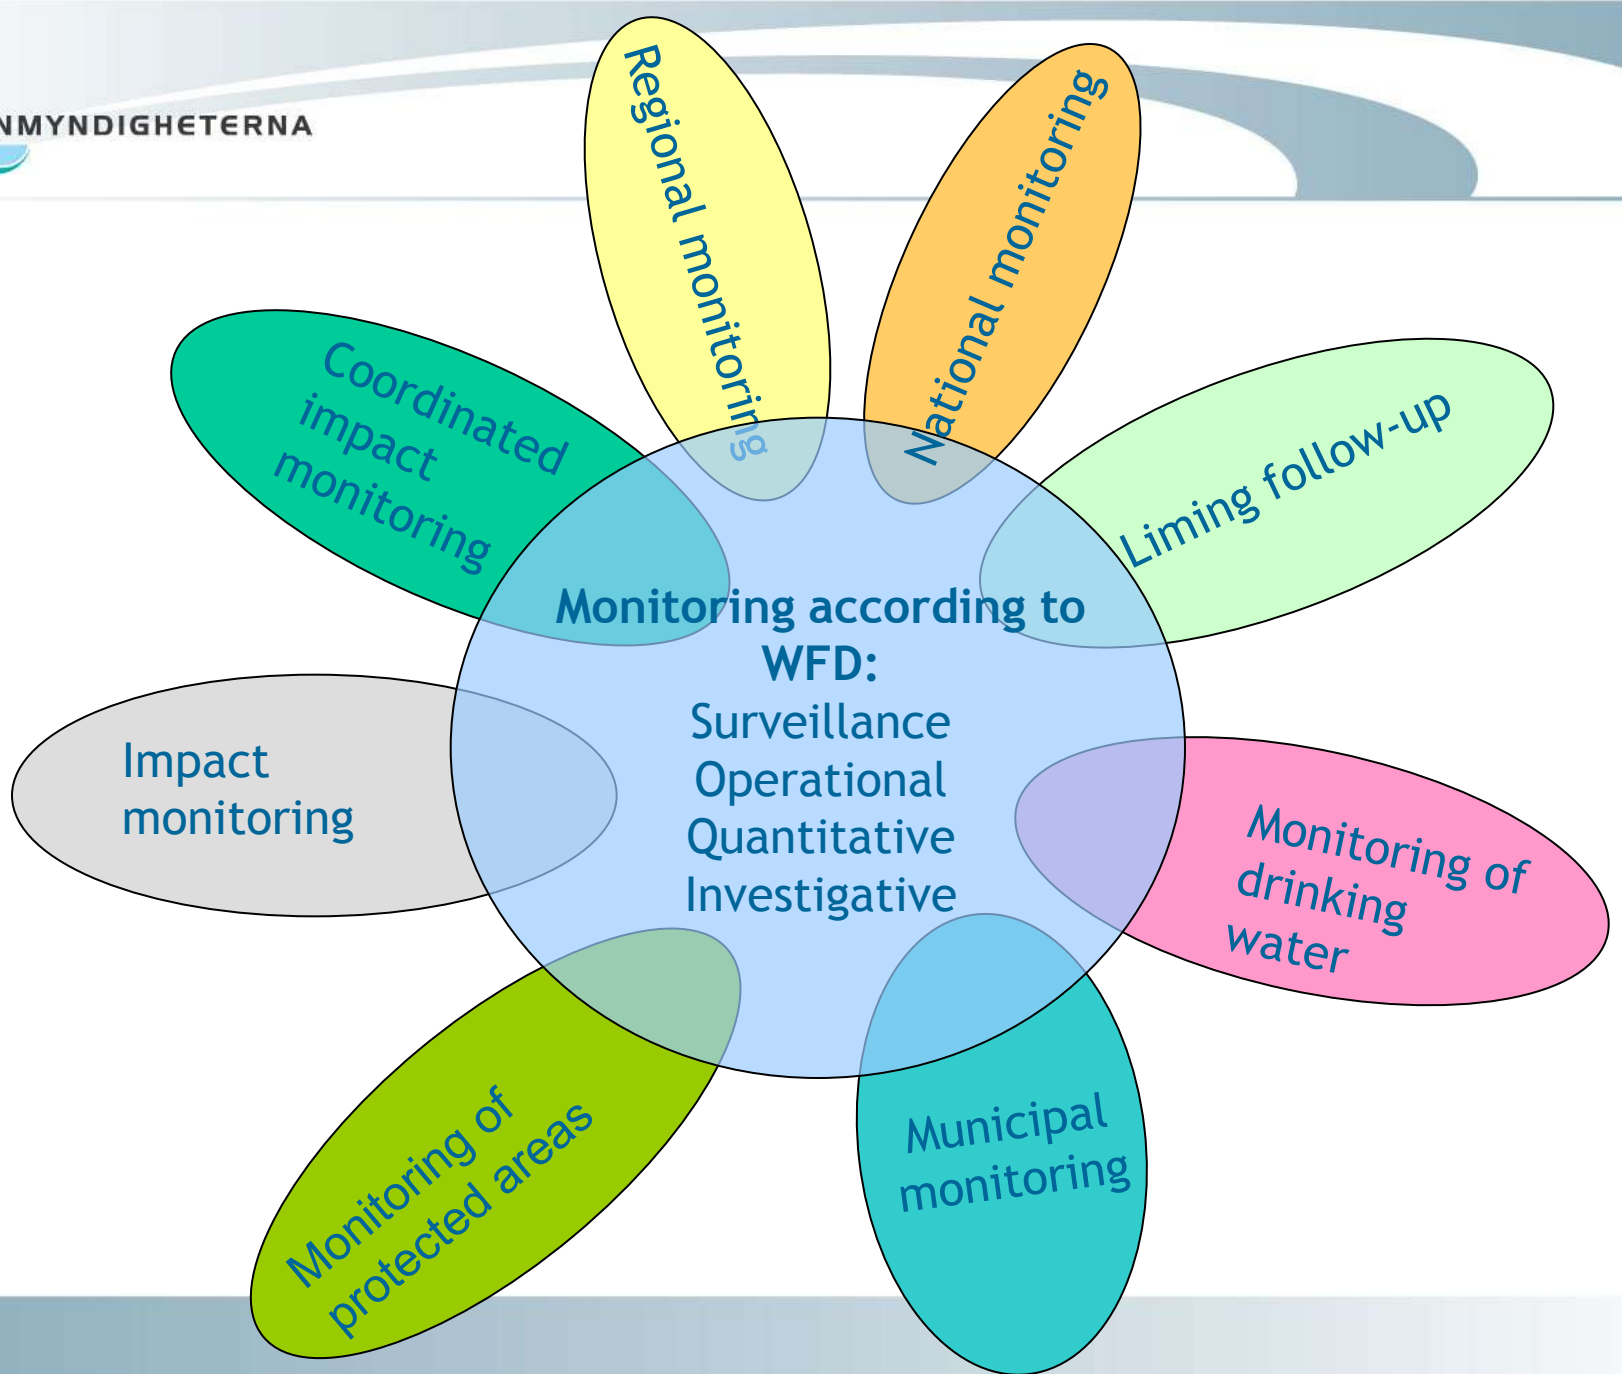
NMYNDIGHETERNA

Regional monitoring

National monitoring

Coordinated impact monitoring

Liming follow-up

Monitoring according to WFD:
Surveillance
Operational
Quantitative
Investigative

Impact monitoring

Monitoring of drinking water

Monitoring of protected areas

Municipal monitoring